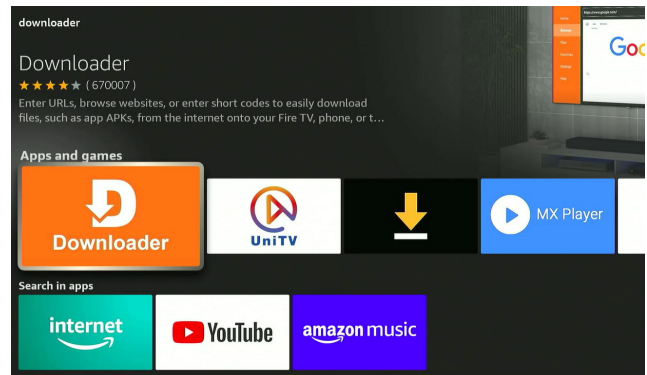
downloader

Downloader

★★★★★ ( 670007 )

Enter URLs, browse websites, or enter short codes to easily download files, such as app APKs, from the internet onto your Fire TV, phone, or t...

Apps and games

Downloader

UniTV

MX Player

Search in apps

internet

YouTube

amazon music